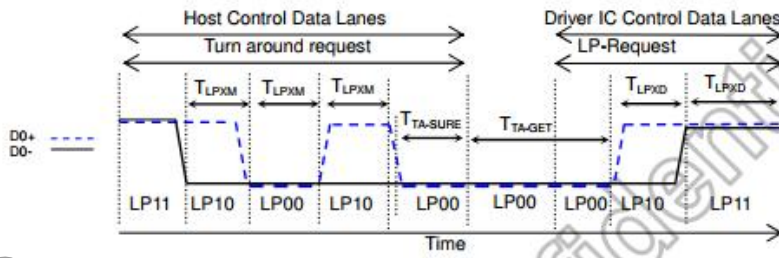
Host Control Data Lanes

Driver IC Control Data Lanes

Turn around request

LP-Request

$T_{LPXM}$ $T_{LPXM}$ $T_{LPXM}$ $T_{TA-SURE}$ $T_{TA-GET}$ $T_{LPXD}$ $T_{LPXD}$

D0+
D0-

LP11 LP10 LP00 LP10 LP00 LP00 LP00 LP10 LP11

Time